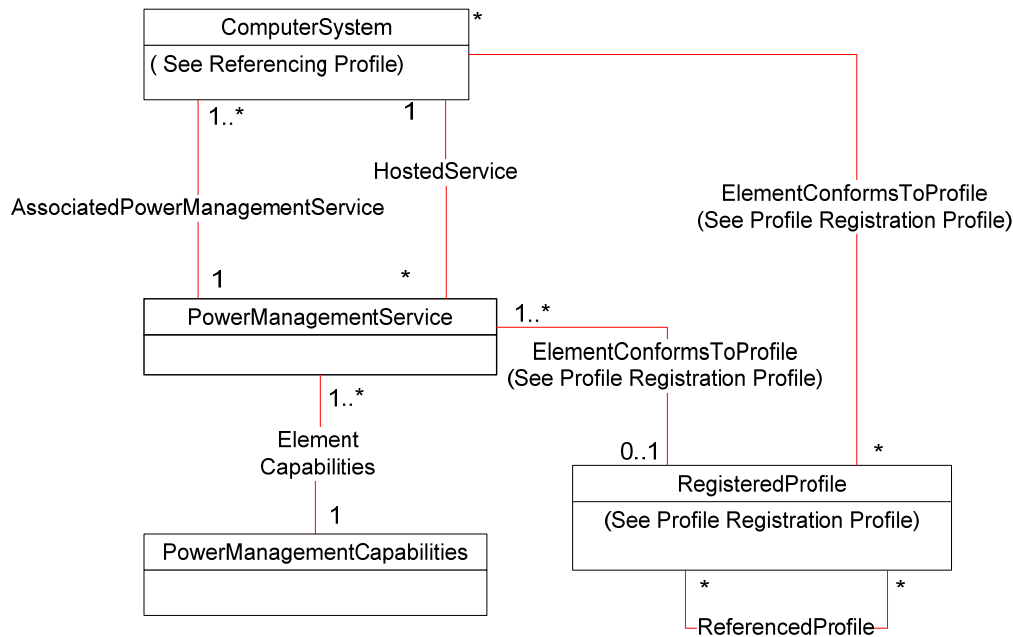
ComputerSystem

( See Referencing Profile)

*

1..*

1

HostedService

AssociatedPowerManagementService

ElementConformsToProfile
(See Profile Registration Profile)

1

*

PowerManagementService

1..*

ElementConformsToProfile
(See Profile Registration Profile)

1..*

Element
Capabilities

0..1

*

RegisteredProfile

(See Profile Registration Profile)

1

PowerManagementCapabilities

*

*

ReferencedProfile